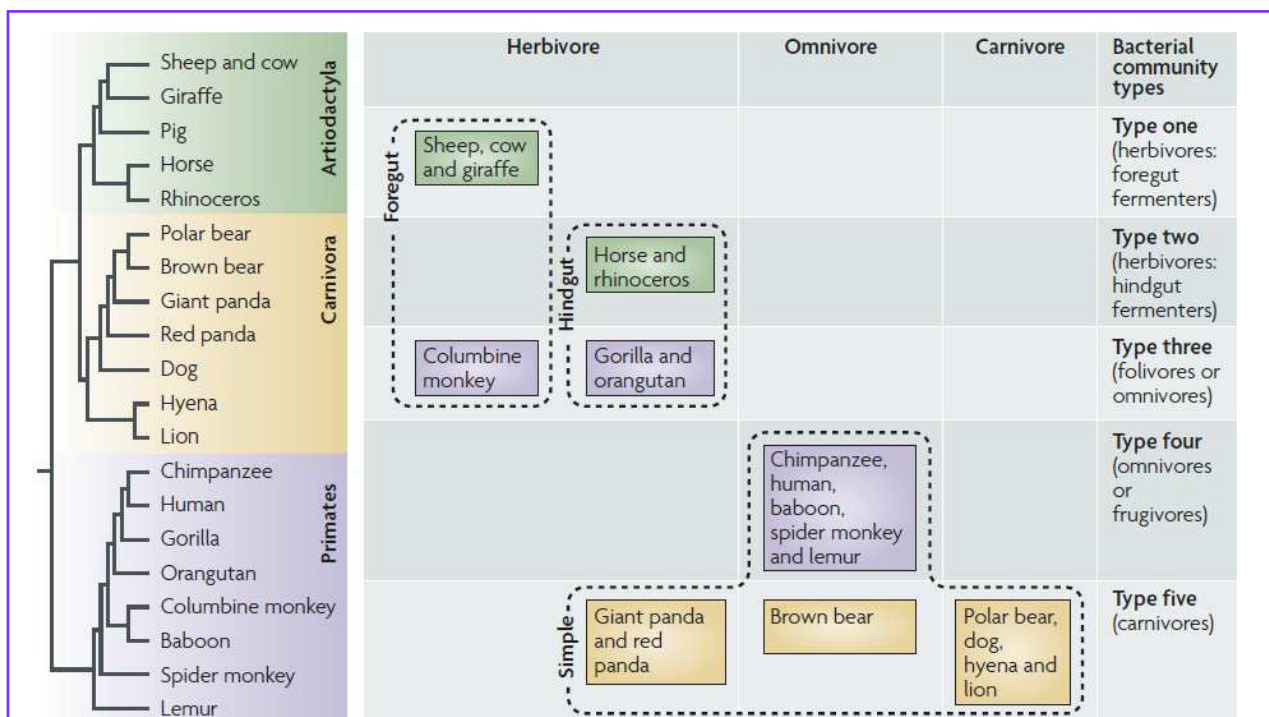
Sheep and cow
Giraffe
Pig
Horse
Rhinoceros
Polar bear
Brown bear
Giant panda
Red panda
Dog
Hyena
Lion
Chimpanzee
Human
Gorilla
Orangutan
Columbine monkey
Baboon
Spider monkey
Lemur

Artiodactyla
Carnivora
Primates

| Herbivore | | Omnivore | Carnivore | Bacterial community types |
|---|---|---|---|---|
| Foregut: Sheep, cow and giraffe | | | | Type one (herbivores: foregut fermenters) |
| | Hindgut: Horse and rhinoceros | | | Type two (herbivores: hindgut fermenters) |
| Columbine monkey | Gorilla and orangutan | | | Type three (folivores or omnivores) |
| | | Chimpanzee, human, baboon, spider monkey and lemur | | Type four (omnivores or frugivores) |
| | Simple: Giant panda and red panda | Brown bear | Polar bear, dog, hyena and lion | Type five (carnivores) |